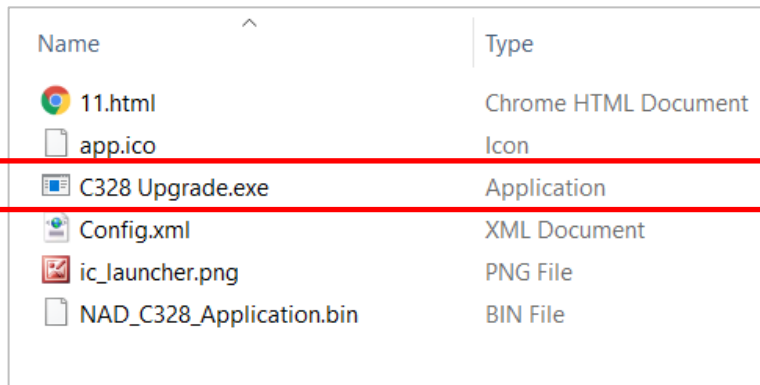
| Name | Type |
|---|---|
| 11.html | Chrome HTML Document |
| app.ico | Icon |
| C328 Upgrade.exe | Application |
| Config.xml | XML Document |
| ic_launcher.png | PNG File |
| NAD_C328_Application.bin | BIN File |